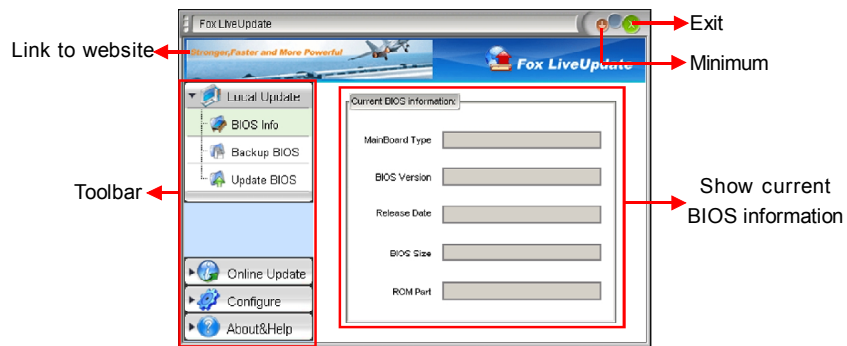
Fox LiveUpdate

Exit

Link to website

Stronger,Faster and More Powerful

Fox LiveUpdate

Minimum

Local Update

BIOS Info

Backup BIOS

Update BIOS

Toolbar

Current BIOS information:

MainBoard Type

BIOS Version

Release Date

BIOS Size

ROM Part

Show current BIOS information

Online Update

Configure

About&Help